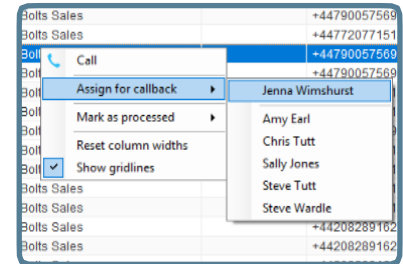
Bolts Sales +44790057569
Bolts Sales +44772077151
Bolt +44790057569
Bolt +44790057569
Bolt
Bolt
Bolt
Bolt
Bolt
Bolt

Call
Assign for callback
Mark as processed
Reset column widths
Show gridlines

Jenna Wimshurst
Amy Earl
Chris Tutt
Sally Jones
Steve Tutt
Steve Wardle

Bolts Sales
Bolts Sales +44208289162
Bolts Sales +44208289162
Bolts Sales +44208289162